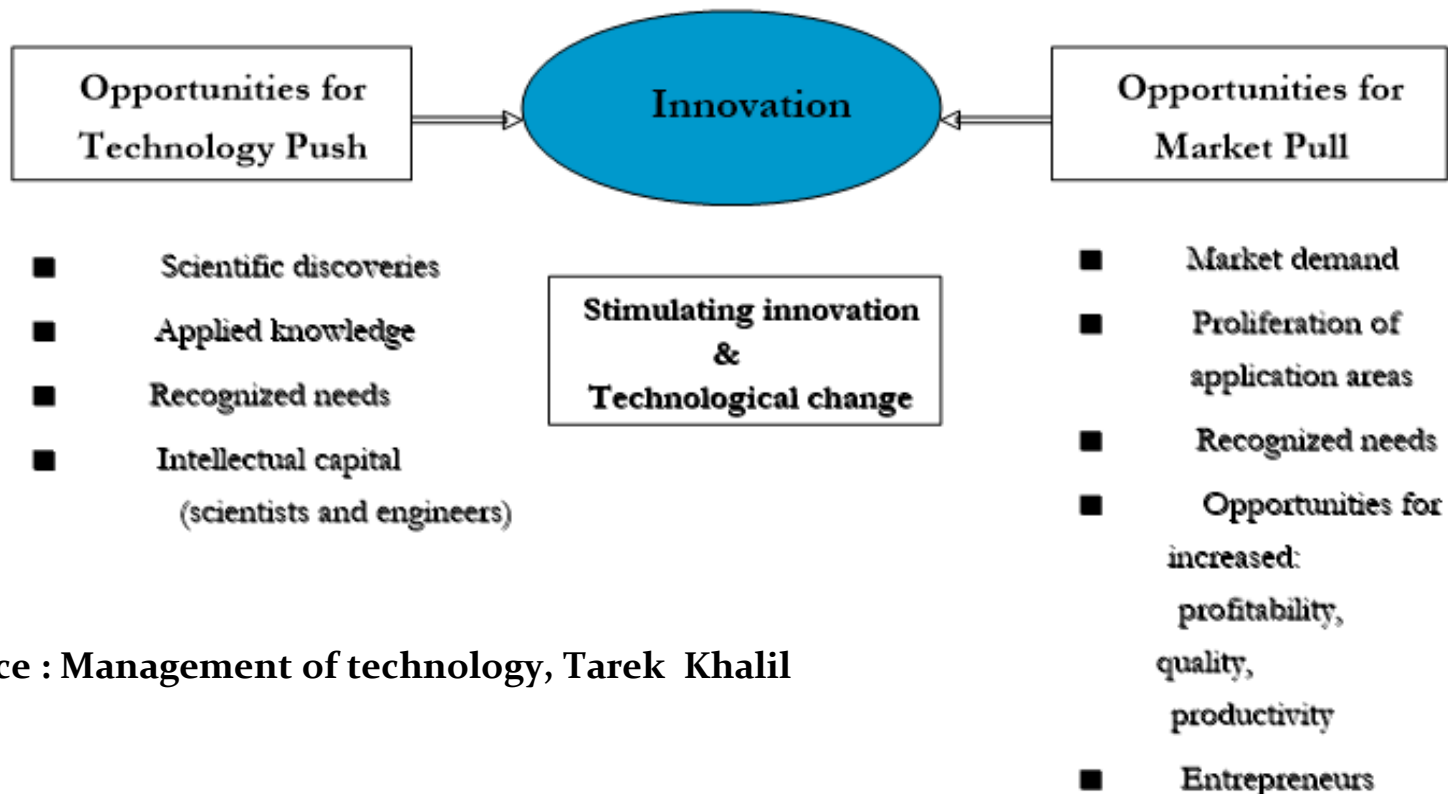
Opportunities for Technology Push

Innovation

Opportunities for Market Pull

- Scientific discoveries
- Applied knowledge
- Recognized needs
- Intellectual capital (scientists and engineers)

Stimulating innovation
&
Technological change

- Market demand
- Proliferation of application areas
- Recognized needs
- Opportunities for increased: profitability, quality, productivity
- Entrepreneurs

ce : Management of technology, Tarek Khalil